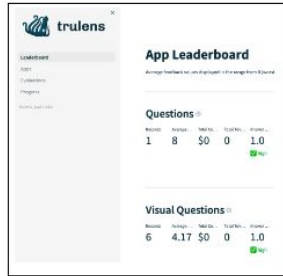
trulens

×

Leaderboard
Apps
Evaluations
Progress

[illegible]

App Leaderboard

Average feedback values displayed in the range from 0 (worst) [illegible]

Questions

| Records | Average... | Total Co... | Total Tok... | Answer ... |
|---|---|---|---|---|
| 1 | 8 | $0 | 0 | 1.0 |

High

Visual Questions

| Records | Average... | Total Co... | Total Tok... | Answer ... |
|---|---|---|---|---|
| 6 | 4.17 | $0 | 0 | 1.0 |

High